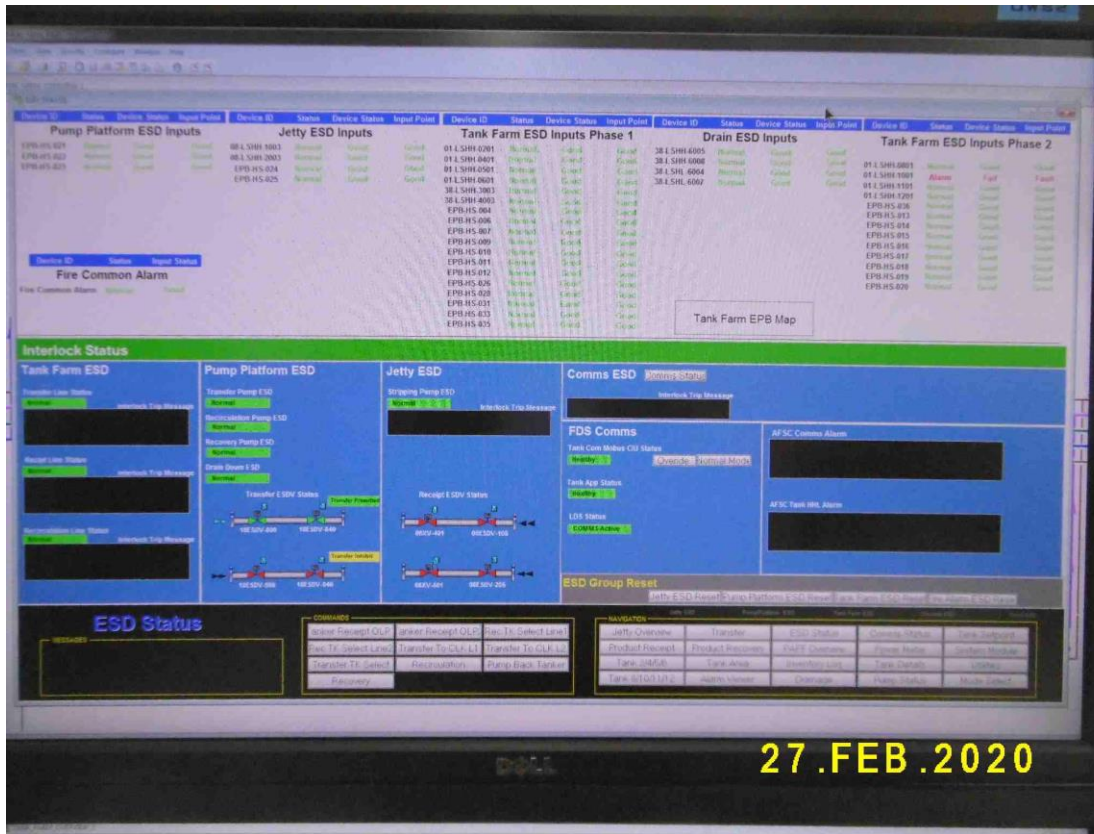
| Device ID | Status | Device Status | Input Point |
|---|---|---|---|

Pump Platform ESD Inputs

EPB-HS-021 Normal Good Good
EPB-HS-022 Normal Good Good
EPB-HS-023 Normal Good Good

| Device ID | Status | Device Status | Input Point |
|---|---|---|---|

Jetty ESD Inputs

08-LSHH-1003 Normal Good Good
08-LSHH-2003 Normal Good Good
EPB-HS-024 Normal Good Good
EPB-HS-025 Normal Good Good

| Device ID | Status | Device Status | Input Point |
|---|---|---|---|

Tank Farm ESD Inputs Phase 1

01-LSHH-0201 Normal Good Good
01-LSHH-0401 Normal Good Good
01-LSHH-0501 Normal Good Good
01-LSHH-0601 Normal Good Good
38-LSHH-3003 Normal Good Good
38-LSHH-4003 Normal Good Good
EPB-HS-004 Normal Good Good
EPB-HS-006 Normal Good Good
EPB-HS-007 Normal Good Good
EPB-HS-009 Normal Good Good
EPB-HS-010 Normal Good Good
EPB-HS-011 Normal Good Good
EPB-HS-012 Normal Good Good
EPB-HS-026 Normal Good Good
EPB-HS-028 Normal Good Good
EPB-HS-031 Normal Good Good
EPB-HS-033 Normal Good Good
EPB-HS-035 Normal Good Good

| Device ID | Status | Device Status | Input Point |
|---|---|---|---|

Drain ESD Inputs

38-LSHH-6005 Normal Good Good
38-LSHH-6008 Normal Good Good
38-LSHL-6004 Normal Good Good
38-LSHL-6007 Normal Good Good

Tank Farm EPB Map

| Device ID | Status | Device Status | Input Point |
|---|---|---|---|

Tank Farm ESD Inputs Phase 2

01-LSHH-0801 Normal Good Good
01-LSHH-1001 Alarm Fail Fault
01-LSHH-1101 Normal Good Good
01-LSHH-1201 Normal Good Good
EPB-HS-036 Normal Good Good
EPB-HS-013 Normal Good Good
EPB-HS-014 Normal Good Good
EPB-HS-015 Normal Good Good
EPB-HS-016 Normal Good Good
EPB-HS-017 Normal Good Good
EPB-HS-018 Normal Good Good
EPB-HS-019 Normal Good Good
EPB-HS-020 Normal Good Good

| Device ID | Status | Input Status |
|---|---|---|

Fire Common Alarm

Fire Common Alarm Normal Good

Interlock Status

Tank Farm ESD

Transfer Line Status
Normal
Interlock Trip Message

Receipt Line Status
Normal
Interlock Trip Message

Recirculation Line Status
Normal
Interlock Trip Message

Pump Platform ESD

Transfer Pump ESD
Normal
Recirculation Pump ESD
Normal
Recovery Pump ESD
Normal
Drain Down ESD
Normal

Transfer ESDV Status
Transfer Permitted
10ESDV-030 10ESDV-040
Transfer Inhibited
10ESDV-030 10ESDV-040

Jetty ESD

Stripping Pump ESD
Normal
Interlock Trip Message

Receipt ESDV Status
08XV-401 08ESDV-100
08XV-201 08ESDV-200

Comms ESD Comms Status
Interlock Trip Message

FDS Comms

Tank Com Modbus CU Status
Healthy
Override Normal Mode
Tank App Status
Healthy
LDS Status
COMM1 Active

AFSC Comms Alarm

AFSC Tank HHL Alarm

ESD Group Reset
Jetty ESD Reset Pump Platform ESD Reset Tank Farm ESD Reset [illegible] Alarm ESD Reset

ESD Status

MESSAGES

COMMANDS
anker Receipt OLP anker Receipt OLP Rec TK Select Line1
Rec TK Select Line2 Transfer To CLK L1 Transfer To CLK L2
Transfer TK Select Recirculation Pump Back Tanker
Recovery

NAVIGATION
Jetty Overview Transfer ESD Status Comms Status Tank Setpoint
Product Receipt Product Recovery PAFF Overview Power Roles System Module
Tank 3/4/5/6 Tank Area Inventory Log Tank Details Utilities
Tank 8/10/11/12 Alarm Viewer Drainage Pump Status Node Select

27.FEB.2020

DELL